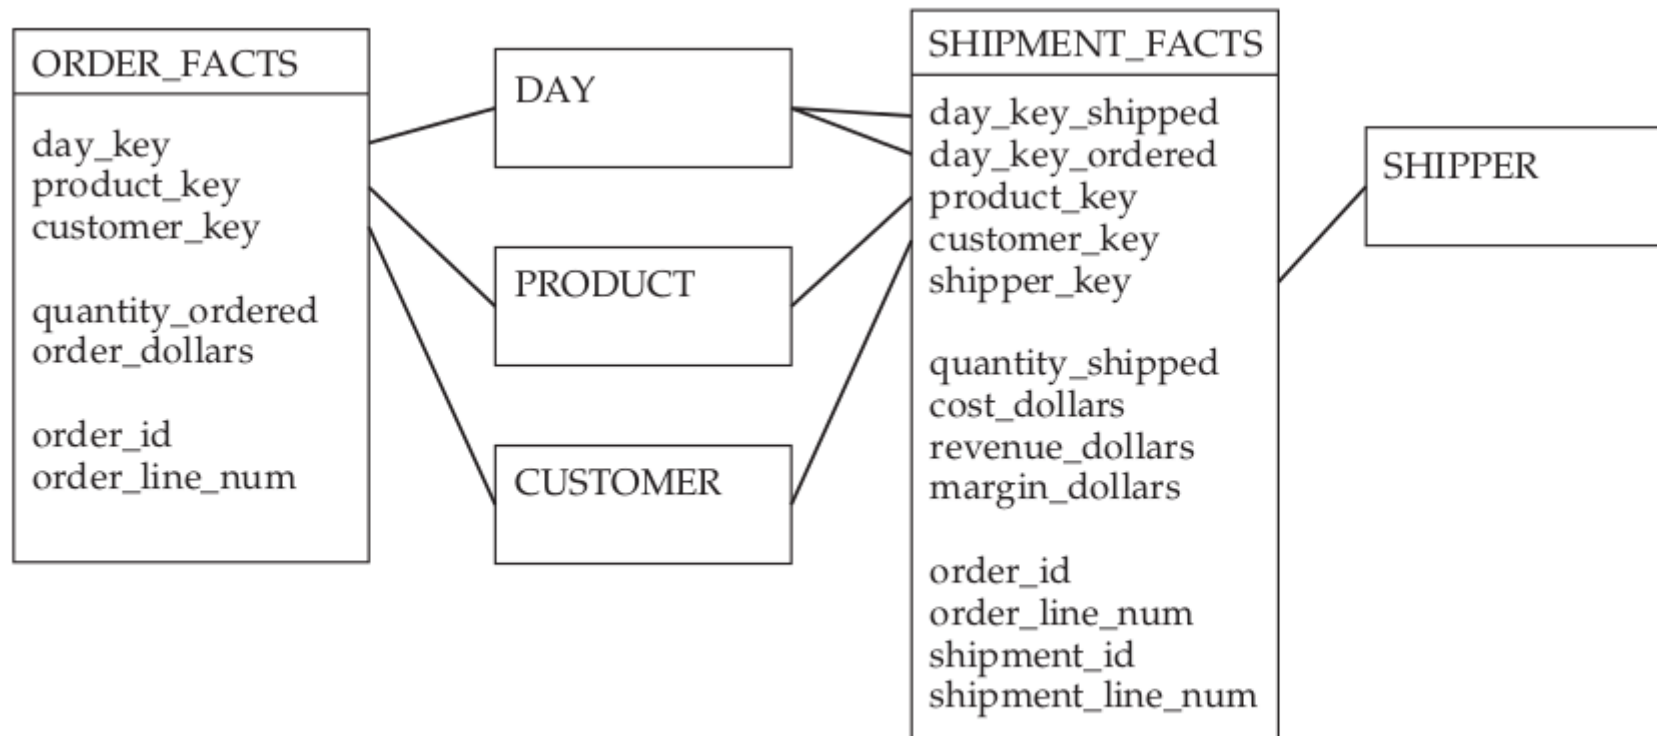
ORDER_FACTS

day_key
product_key
customer_key

quantity_ordered
order_dollars

order_id
order_line_num

DAY

PRODUCT

CUSTOMER

SHIPMENT_FACTS

day_key_shipped
day_key_ordered
product_key
customer_key
shipper_key

quantity_shipped
cost_dollars
revenue_dollars
margin_dollars

order_id
order_line_num
shipment_id
shipment_line_num

SHIPPER